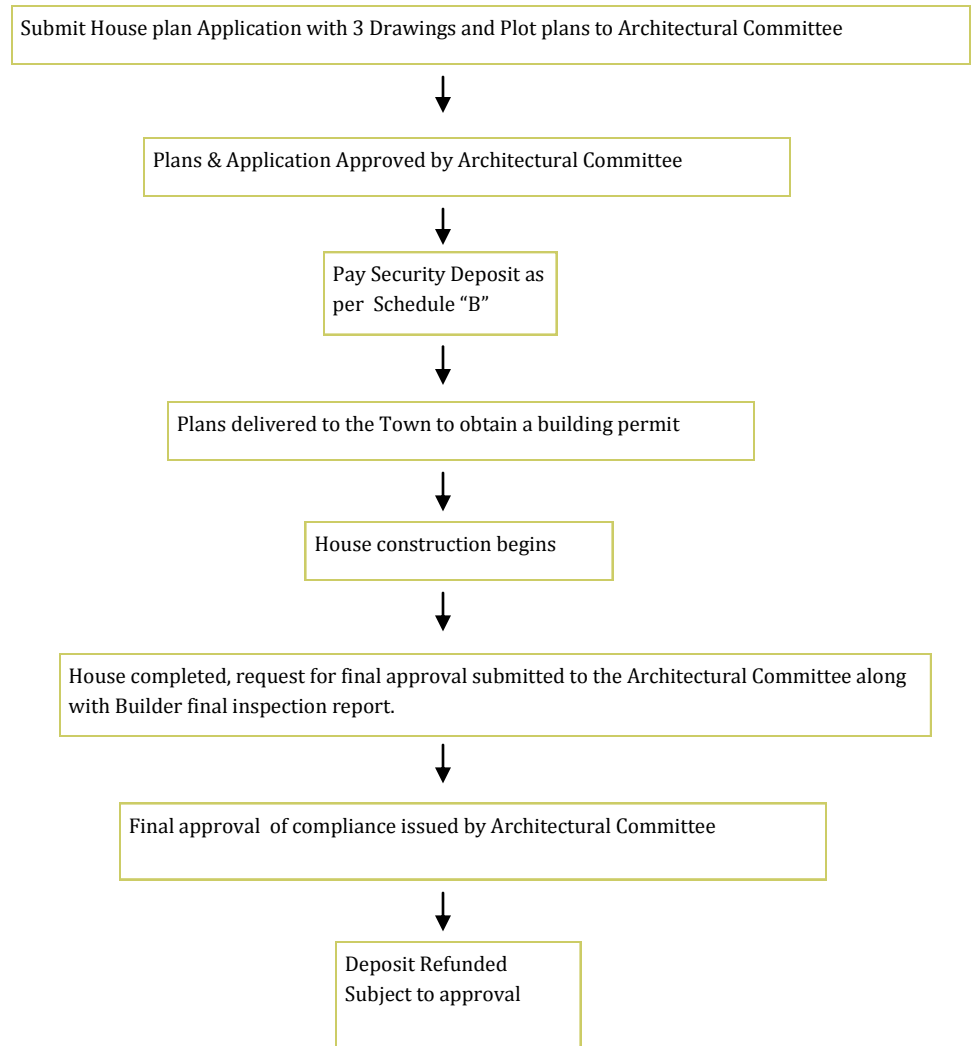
Submit House plan Application with 3 Drawings and Plot plans to Architectural Committee

Plans & Application Approved by Architectural Committee

Pay Security Deposit as per Schedule “B”

Plans delivered to the Town to obtain a building permit

House construction begins

House completed, request for final approval submitted to the Architectural Committee along with Builder final inspection report.

Final approval of compliance issued by Architectural Committee

Deposit Refunded
Subject to approval